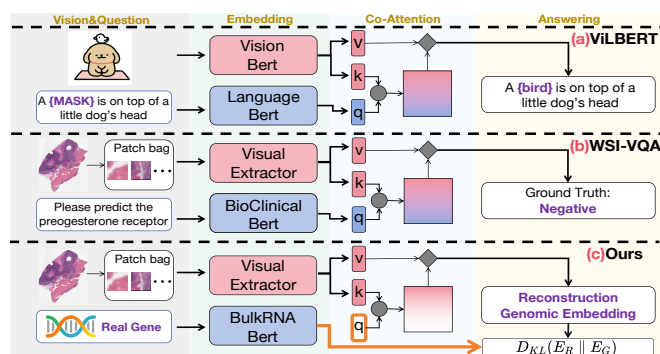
Vision&Question

Embedding

Co-Attention

Answering

(a)ViLBERT

Vision Bert

v

k

q

A {MASK} is on top of a little dog's head

Language Bert

A {bird} is on top of a little dog's head

(b)WSI-VQA

Patch bag

Visual Extractor

v

k

q

Please predict the preogesterone receptor

BioClinical Bert

Ground Truth: Negative

(c)Ours

Patch bag

Visual Extractor

v

k

q

Real Gene

BulkRNA Bert

Reconstruction Genomic Embedding

$D_{KL}(E_R \parallel E_G)$